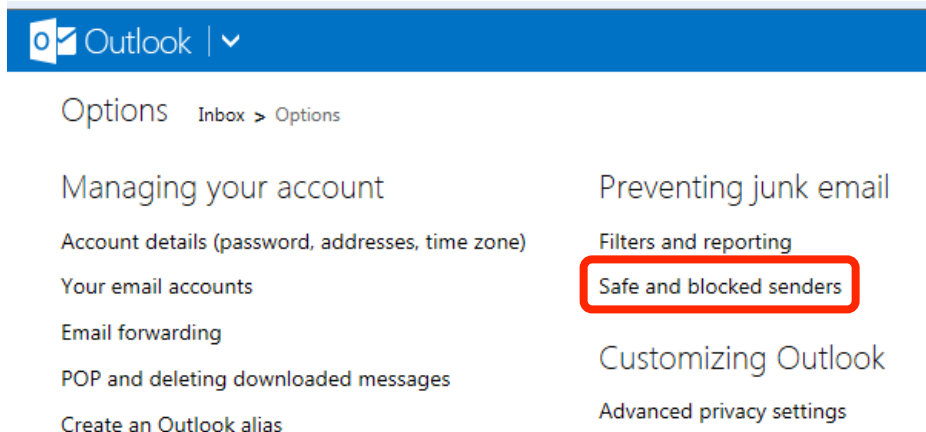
Outlook

Options Inbox > Options

Managing your account

Account details (password, addresses, time zone)

Your email accounts

Email forwarding

POP and deleting downloaded messages

Create an Outlook alias

Preventing junk email

Filters and reporting

Safe and blocked senders

Customizing Outlook

Advanced privacy settings